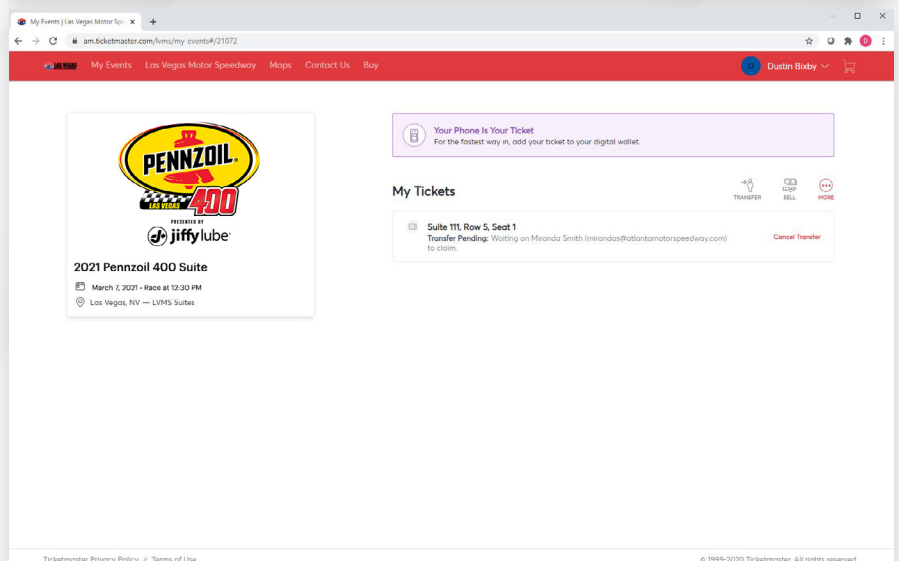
My Events | Las Vegas Motor Sp×

am.ticketmaster.com/lvms/my-events#/21072

LAS VEGAS My Events Las Vegas Motor Speedway Maps Contact Us Buy

D Dustin Bixby

PENNZOIL LAS VEGAS 400 PRESENTED BY jiffy lube

2021 Pennzoil 400 Suite

March 7, 2021 • Race at 12:30 PM

Las Vegas, NV — LVMS Suites

Your Phone Is Your Ticket
For the fastest way in, add your ticket to your digital wallet.

My Tickets

TRANSFER SELL MORE

Suite 111, Row 5, Seat 1
Transfer Pending: Waiting on Miranda Smith (mirandas@atlantamotorspeedway.com) to claim.

Cancel Transfer

Ticketmaster Privacy Policy // Terms of Use

© 1999-2020 Ticketmaster. All rights reserved.